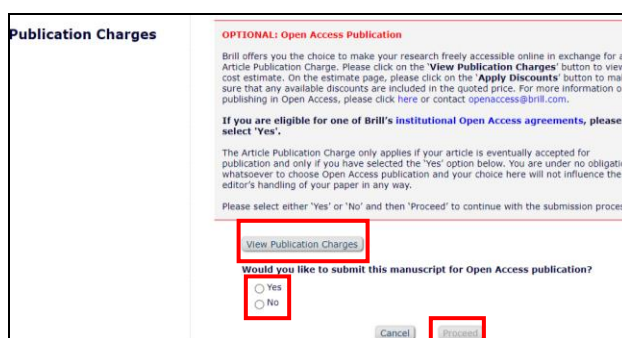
Publication Charges

OPTIONAL: Open Access Publication

Brill offers you the choice to make your research freely accessible online in exchange for a Article Publication Charge. Please click on the 'View Publication Charges' button to view cost estimate. On the estimate page, please click on the 'Apply Discounts' button to ma sure that any available discounts are included in the quoted price. For more information o publishing in Open Access, please click here or contact openaccess@brill.com.

If you are eligible for one of Brill's institutional Open Access agreements, please select 'Yes'.

The Article Publication Charge only applies if your article is eventually accepted for publication and only if you have selected the 'Yes' option below. You are under no obligati whatsoever to choose Open Access publication and your choice here will not influence the editor's handling of your paper in any way.

Please select either 'Yes' or 'No' and then 'Proceed' to continue with the submission proce

View Publication Charges

Would you like to submit this manuscript for Open Access publication?

Yes
No

Cancel Proceed